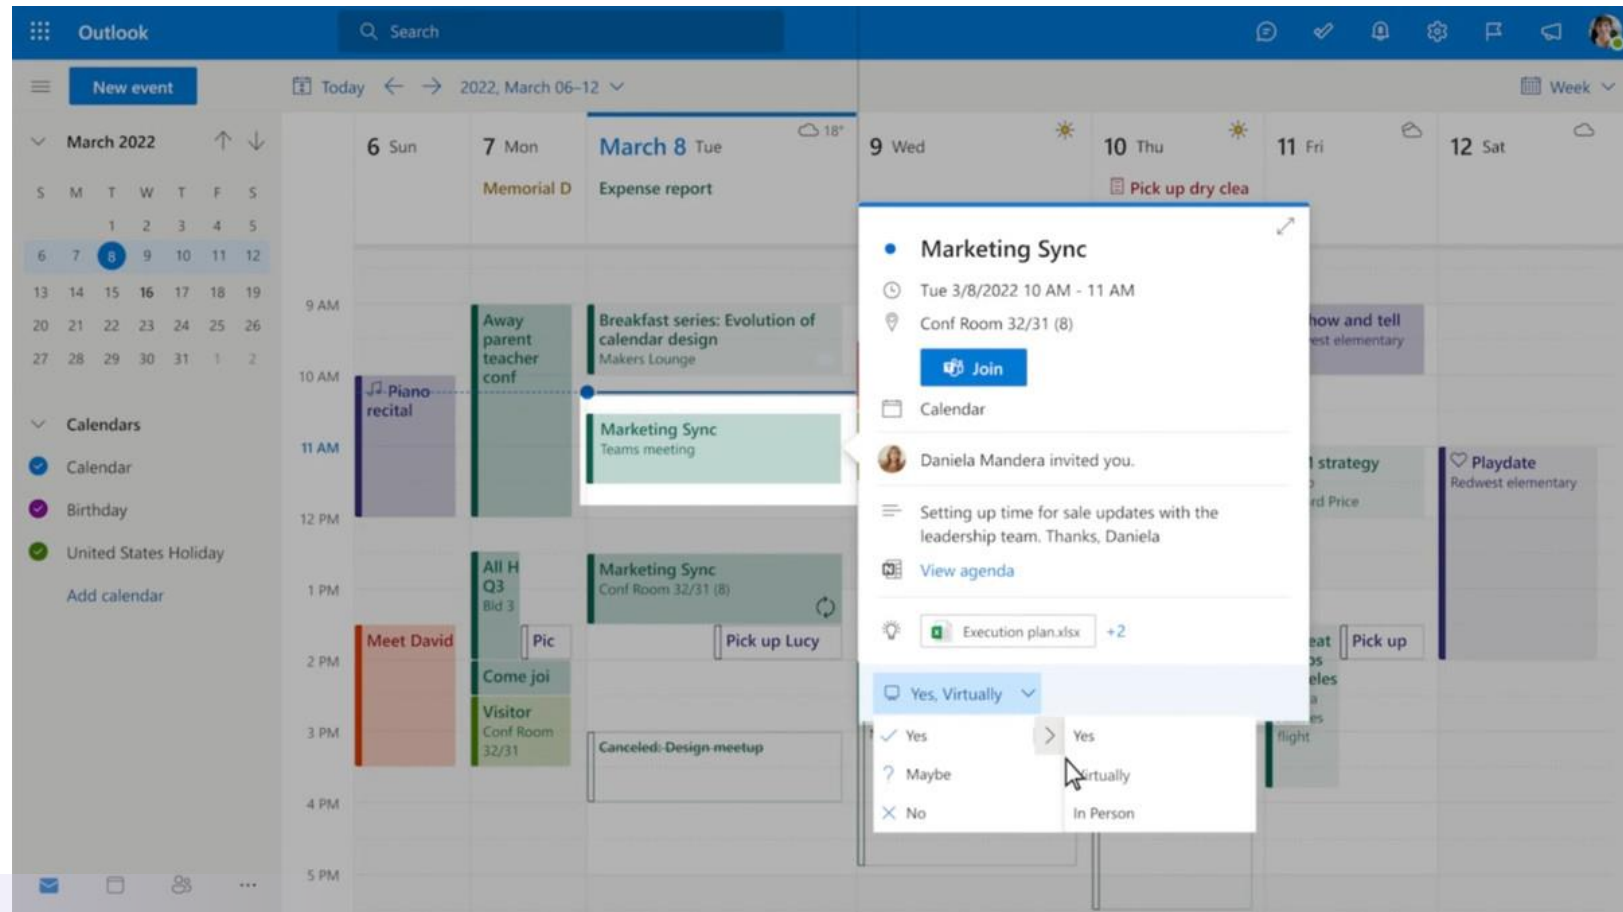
Outlook

Search

New event

Today

2022, March 06–12

Week

March 2022

| S | M | T | W | T | F | S |
|---|---|---|---|---|---|---|
| | | 1 | 2 | 3 | 4 | 5 |
| 6 | 7 | 8 | 9 | 10 | 11 | 12 |
| 13 | 14 | 15 | 16 | 17 | 18 | 19 |
| 20 | 21 | 22 | 23 | 24 | 25 | 26 |
| 27 | 28 | 29 | 30 | 31 | 1 | 2 |

Calendars

Calendar

Birthday

United States Holiday

Add calendar

6 Sun

7 Mon

March 8 Tue

18°

9 Wed

10 Thu

11 Fri

12 Sat

Memorial D

Expense report

Pick up dry clea

9 AM

10 AM

11 AM

12 PM

1 PM

2 PM

3 PM

4 PM

5 PM

Away parent teacher conf

Breakfast series: Evolution of calendar design
Makers Lounge

Piano recital

Marketing Sync
Teams meeting

All H Q3
Bld 3

Marketing Sync
Conf Room 32/31 (8)

Pic

Pick up Lucy

Meet David

Come joi

Visitor
Conf Room 32/31

Canceled: Design meetup

how and tell
est elementary

strategy
rd Price

Playdate
Redwest elementary

eat
os
eles

Pick up

flight

Marketing Sync

Tue 3/8/2022 10 AM - 11 AM

Conf Room 32/31 (8)

Join

Calendar

Daniela Mandera invited you.

Setting up time for sale updates with the leadership team. Thanks, Daniela

View agenda

Execution plan.xlsx

+2

Yes, Virtually

Yes

Maybe

No

Yes

Virtually

In Person